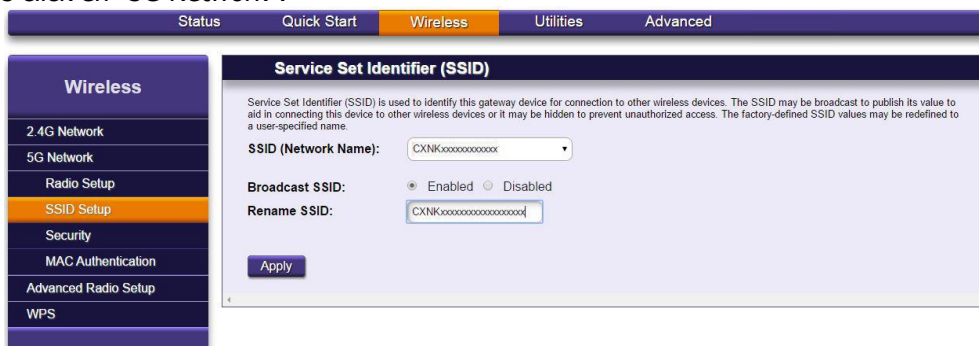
Status Quick Start Wireless Utilities Advanced

Wireless

2.4G Network
5G Network
Radio Setup
SSID Setup
Security
MAC Authentication
Advanced Radio Setup
WPS

Service Set Identifier (SSID)

Service Set Identifier (SSID) is used to identify this gateway device for connection to other wireless devices. The SSID may be broadcast to publish its value to aid in connecting this device to other wireless devices or it may be hidden to prevent unauthorized access. The factory-defined SSID values may be redefined to a user-specified name.

SSID (Network Name): CXNKxxxxxxxxxxx

Broadcast SSID: Enabled Disabled
Rename SSID: CXNKxxxxxxxxxxxxxxxx

Apply